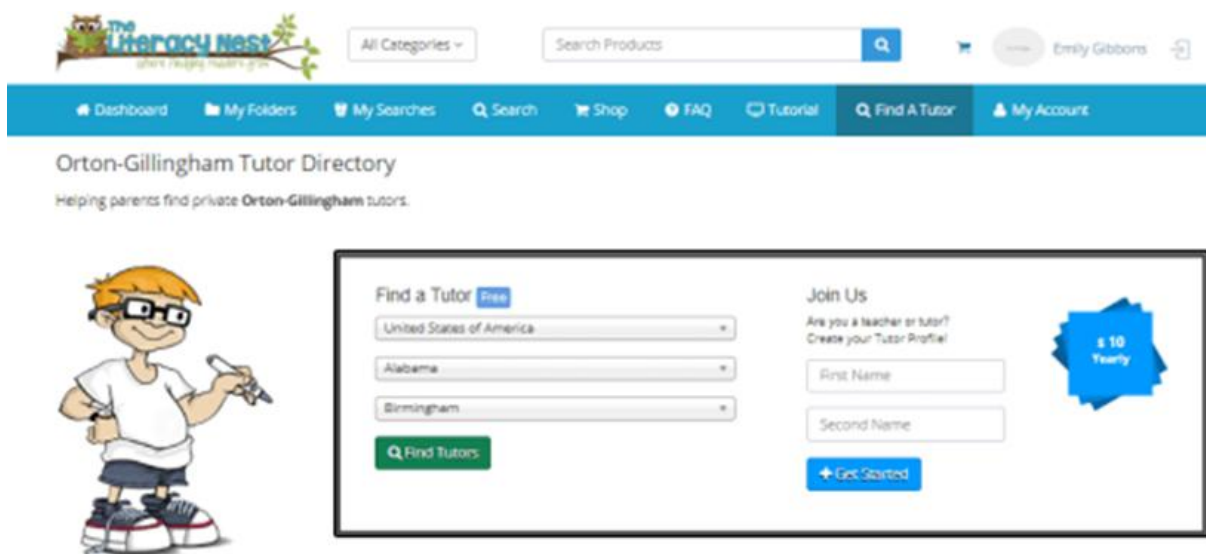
The Literacy Nest
where happy readers grow

All Categories

Search Products

Emily Gibbons

Dashboard My Folders My Searches Search Shop FAQ Tutorial Find A Tutor My Account

Orton-Gillingham Tutor Directory

Helping parents find private **Orton-Gillingham** tutors.

Find a Tutor Free

United States of America

Alabama

Birmingham

Find Tutors

Join Us

Are you a teacher or tutor? Create your Tutor Profile!

First Name

Second Name

Get Started

$ 10 Yearly